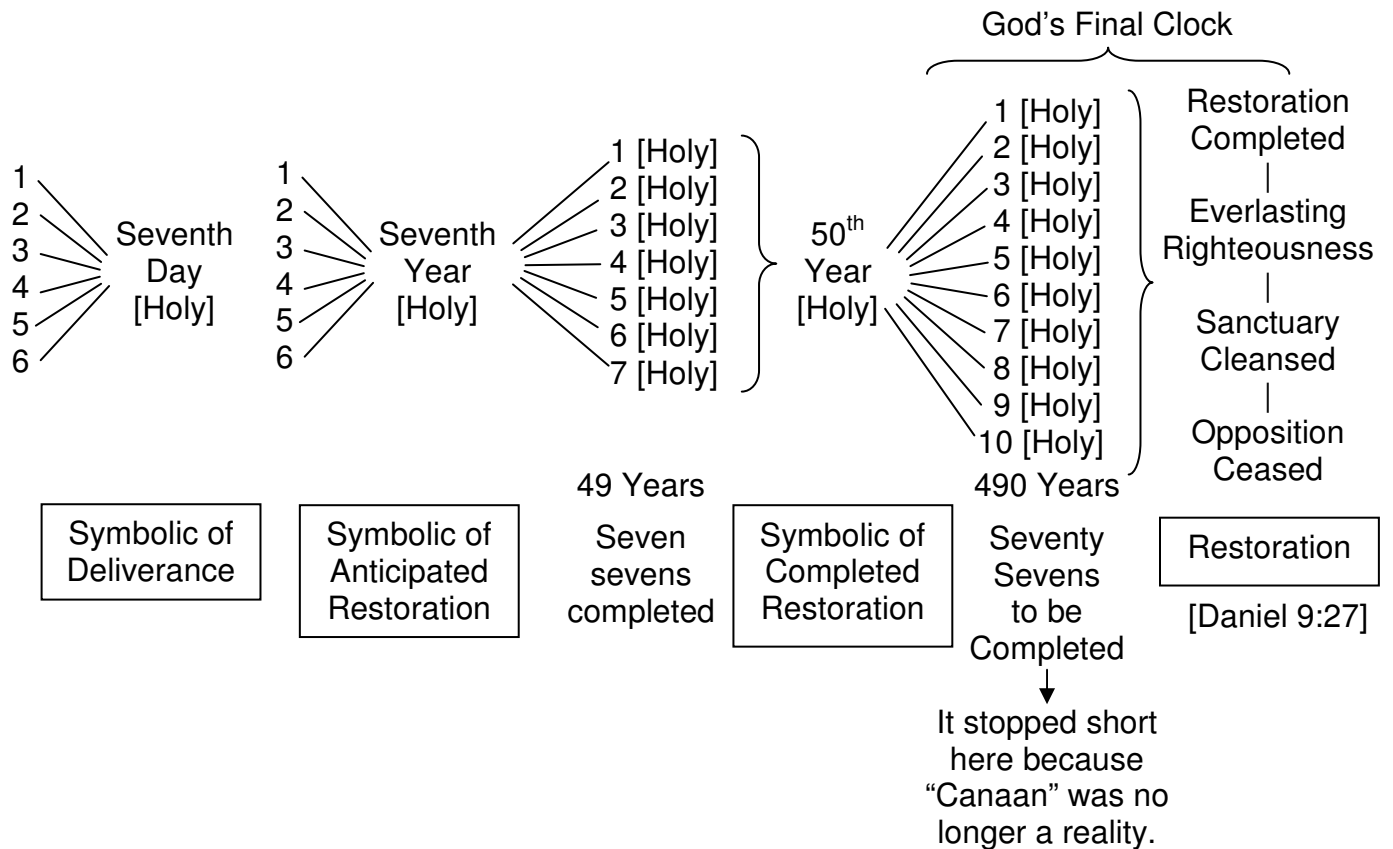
God's Final Clock

1
2
3
4
5
6

Seventh Day [Holy]

1
2
3
4
5
6

Seventh Year [Holy]

1 [Holy]
2 [Holy]
3 [Holy]
4 [Holy]
5 [Holy]
6 [Holy]
7 [Holy]

$50^{th}$ Year [Holy]

1 [Holy]
2 [Holy]
3 [Holy]
4 [Holy]
5 [Holy]
6 [Holy]
7 [Holy]
8 [Holy]
9 [Holy]
10 [Holy]

Restoration Completed

Everlasting Righteousness

Sanctuary Cleansed

Opposition Ceased

Symbolic of Deliverance

Symbolic of Anticipated Restoration

49 Years

Seven sevens completed

Symbolic of Completed Restoration

490 Years

Seventy Sevens to be Completed

It stopped short here because "Canaan" was no longer a reality.

Restoration

[Daniel 9:27]